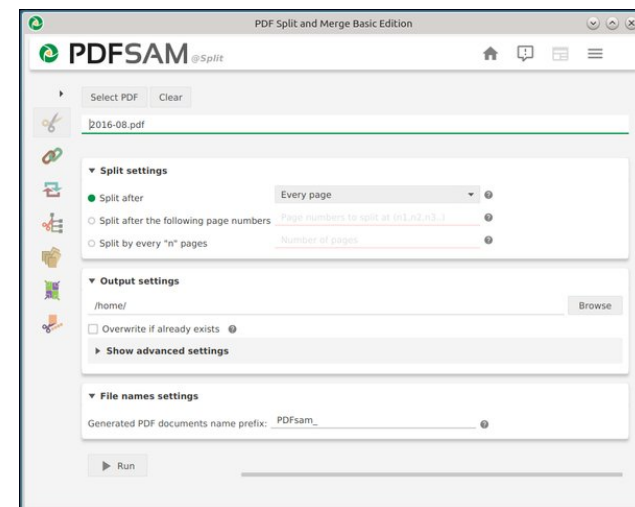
PDF Split and Merge Basic Edition

PDFSAM @Split

Select PDF Clear

2016-08.pdf

▼ Split settings

Split after

Every page

Split after the following page numbers

Page numbers to split at (n1,n2,n3..)

Split by every "n" pages

Number of pages

▼ Output settings

/home/

Browse

Overwrite if already exists

▶ Show advanced settings

▼ File names settings

Generated PDF documents name prefix: PDFsam_

▶ Run